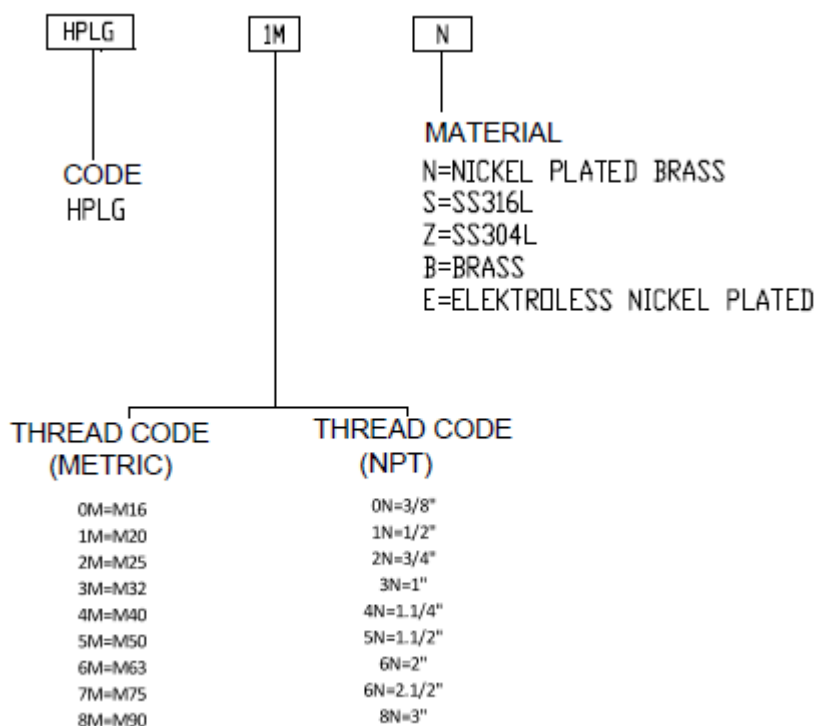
HPLG

1M

N

CODE
HPLG

MATERIAL
N=NICKEL PLATED BRASS
S=SS316L
Z=SS304L
B=BRASS
E=ELEKTROLESS NICKEL PLATED

THREAD CODE
(METRIC)

0M=M16
1M=M20
2M=M25
3M=M32
4M=M40
5M=M50
6M=M63
7M=M75
8M=M90

THREAD CODE
(NPT)

0N=3/8"
1N=1/2"
2N=3/4"
3N=1"
4N=1.1/4"
5N=1.1/2"
6N=2"
6N=2.1/2"
8N=3"